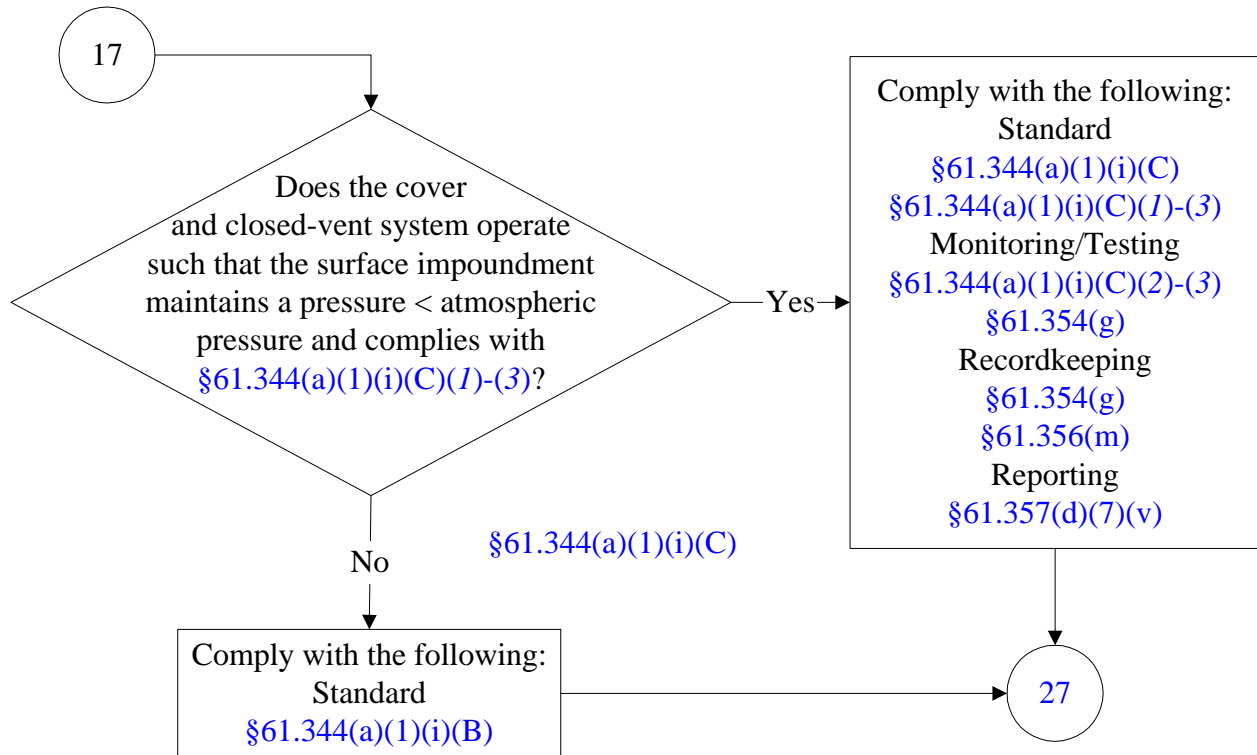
17

Does the cover and closed-vent system operate such that the surface impoundment maintains a pressure < atmospheric pressure and complies with §61.344(a)(1)(i)(C)(1)-(3)?

Yes

Comply with the following:
Standard
§61.344(a)(1)(i)(C)
§61.344(a)(1)(i)(C)(1)-(3)
Monitoring/Testing
§61.344(a)(1)(i)(C)(2)-(3)
§61.354(g)
Recordkeeping
§61.354(g)
§61.356(m)
Reporting
§61.357(d)(7)(v)

No

§61.344(a)(1)(i)(C)

Comply with the following:
Standard
§61.344(a)(1)(i)(B)

27